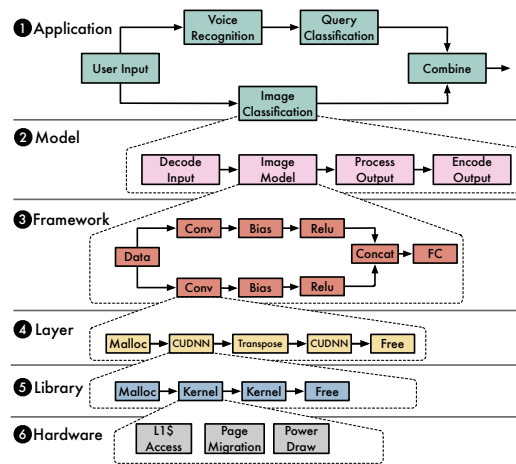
❶ Application

Voice Recognition

Query Classification

User Input

Combine

Image Classification

❷ Model

Decode Input

Image Model

Process Output

Encode Output

❸ Framework

Conv

Bias

Relu

Data

Concat

FC

Conv

Bias

Relu

❹ Layer

Malloc

CUDNN

Transpose

CUDNN

Free

❺ Library

Malloc

Kernel

Kernel

Free

❻ Hardware

L1$ Access

Page Migration

Power Draw